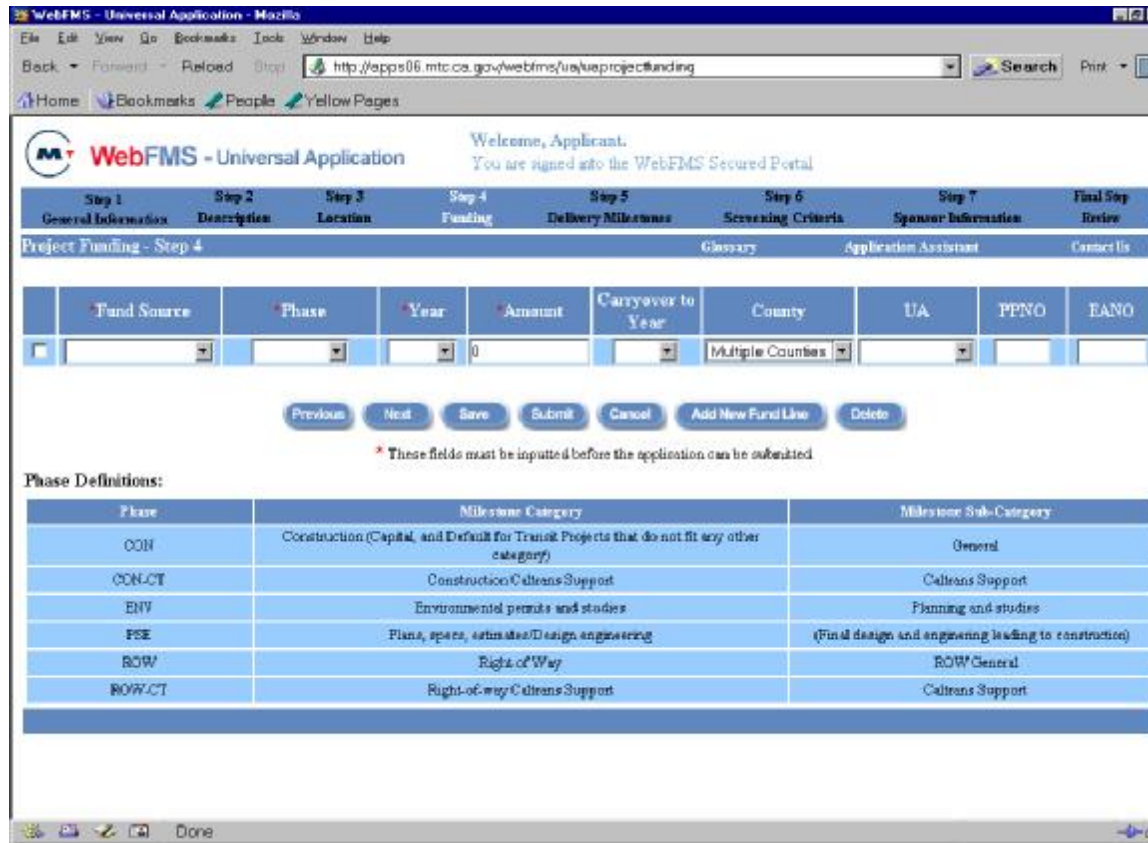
WebFMS - Universal Application - Mozilla

File Edit View Go Bookmarks Tools Window Help

Back Forward Reload Stop http://apps06.mtc.ca.gov/webfms/ua/uaprojectfunding Search Print

Home Bookmarks People Yellow Pages

WebFMS - Universal Application

Welcome, Applicant.
You are signed into the WebFMS Secured Portal

Step 1 General Information | Step 2 Description | Step 3 Location | Step 4 Funding | Step 5 Delivery Milestones | Step 6 Screening Criteria | Step 7 Sponsor Information | Final Step Review

Project Funding - Step 4

Glossary Application Assistant Contact Us

| | *Fund Source | *Phase | *Year | *Amount | Carryover to Year | County | UA | PPNO | EANO |
|---|---|---|---|---|---|---|---|---|---|
| | | | | 0 | | Multiple Counties | | | |

Previous Next Save Submit Cancel Add New Fund Line Delete

* These fields must be inputted before the application can be submitted.

Phase Definitions:

| Phase | Milestone Category | Milestone Sub-Category |
|---|---|---|
| CON | Construction (Capital, and Default for Transit Projects that do not fit any other category) | General |
| CON-CT | Construction/Caltrans Support | Caltrans Support |
| ENV | Environmental permits and studies | Planning and studies |
| PSE | Plans, specs, estimates/Design engineering | (Final design and engineering leading to construction) |
| ROW | Right of Way | ROW General |
| ROW-CT | Right-of-way Caltrans Support | Caltrans Support |

Done